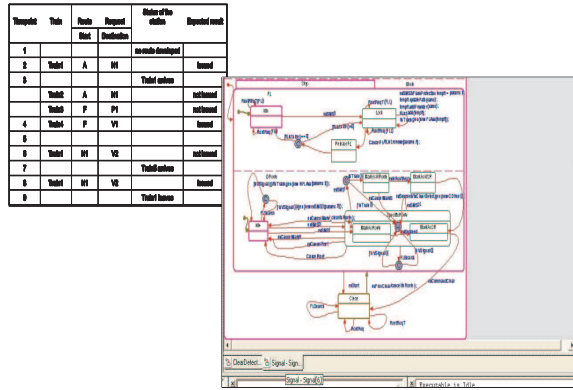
| Timepoint | Train | Route Start | Request Destination | Status of the station | Expected result |
|---|---|---|---|---|---|
| 1 | | | | no route developed | |
| 2 | Train1 | A | N1 | | Issued |
| 3 | | | | Train1 enters | |
| | Train2 | A | N1 | | not issued |
| | Train3 | F | P1 | | not issued |
| 4 | Train4 | F | V1 | | Issued |
| 5 | | | | | |
| 6 | Train1 | N1 | V2 | | not issued |
| 7 | | | | Train1 enters | |
| 8 | Train1 | N1 | V2 | | Issued |
| 9 | | | | Train1 leaves | |

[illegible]

Idle

Clear

ClearDetect... Signal - Sign...

Signal - Signal(6)

Executable is Idle